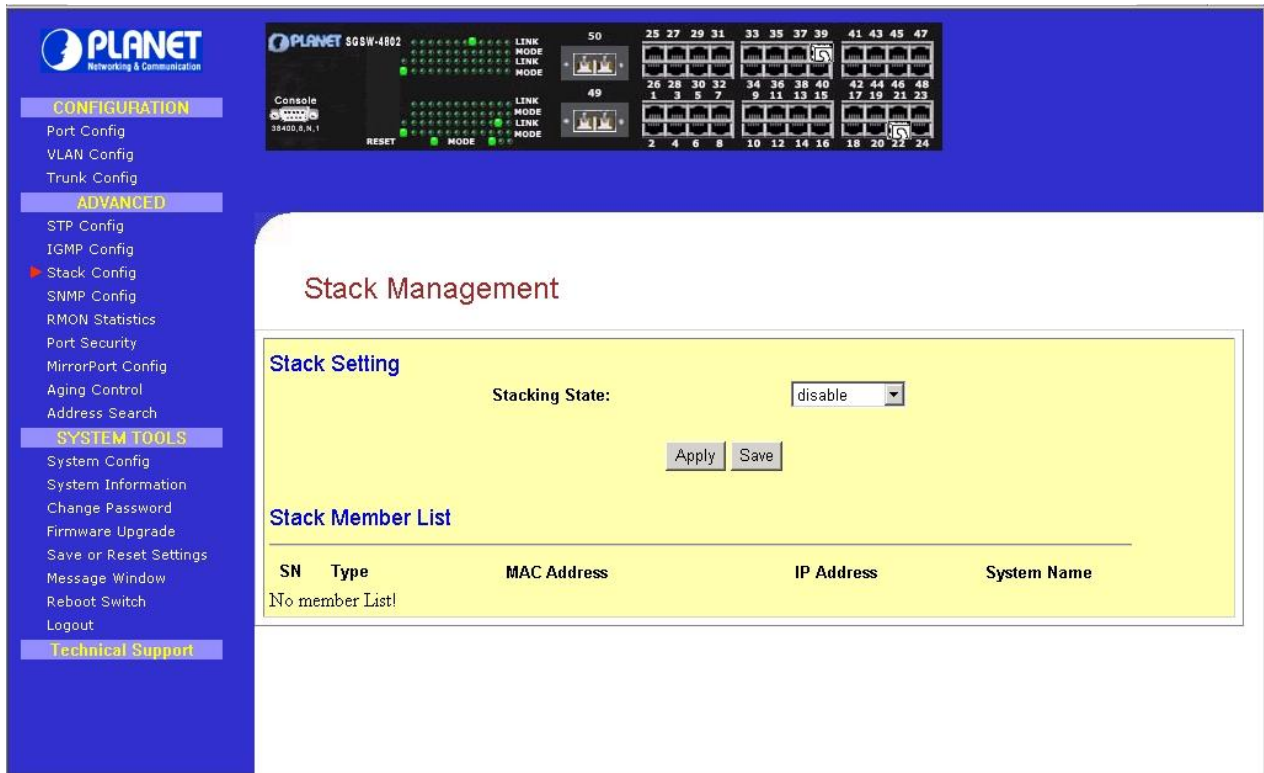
PLANET
Networking & Communication

CONFIGURATION
Port Config
VLAN Config
Trunk Config
ADVANCED
STP Config
IGMP Config
Stack Config
SNMP Config
RMON Statistics
Port Security
MirrorPort Config
Aging Control
Address Search
SYSTEM TOOLS
System Config
System Information
Change Password
Firmware Upgrade
Save or Reset Settings
Message Window
Reboot Switch
Logout
Technical Support

PLANET SGSW-4802
LINK
MODE
LINK
MODE
LINK
MODE
LINK
MODE
Console
38400,8,N,1
RESET
MODE
50
49
25 27 29 31 33 35 37 39 41 43 45 47
26 28 30 32 34 36 38 40 42 44 46 48
1 3 5 7 9 11 13 15 17 19 21 23
2 4 6 8 10 12 14 16 18 20 22 24

Stack Management

Stack Setting

Stacking State: disable

Apply Save

Stack Member List

| SN | Type | MAC Address | IP Address | System Name |
|---|---|---|---|---|

No member List!